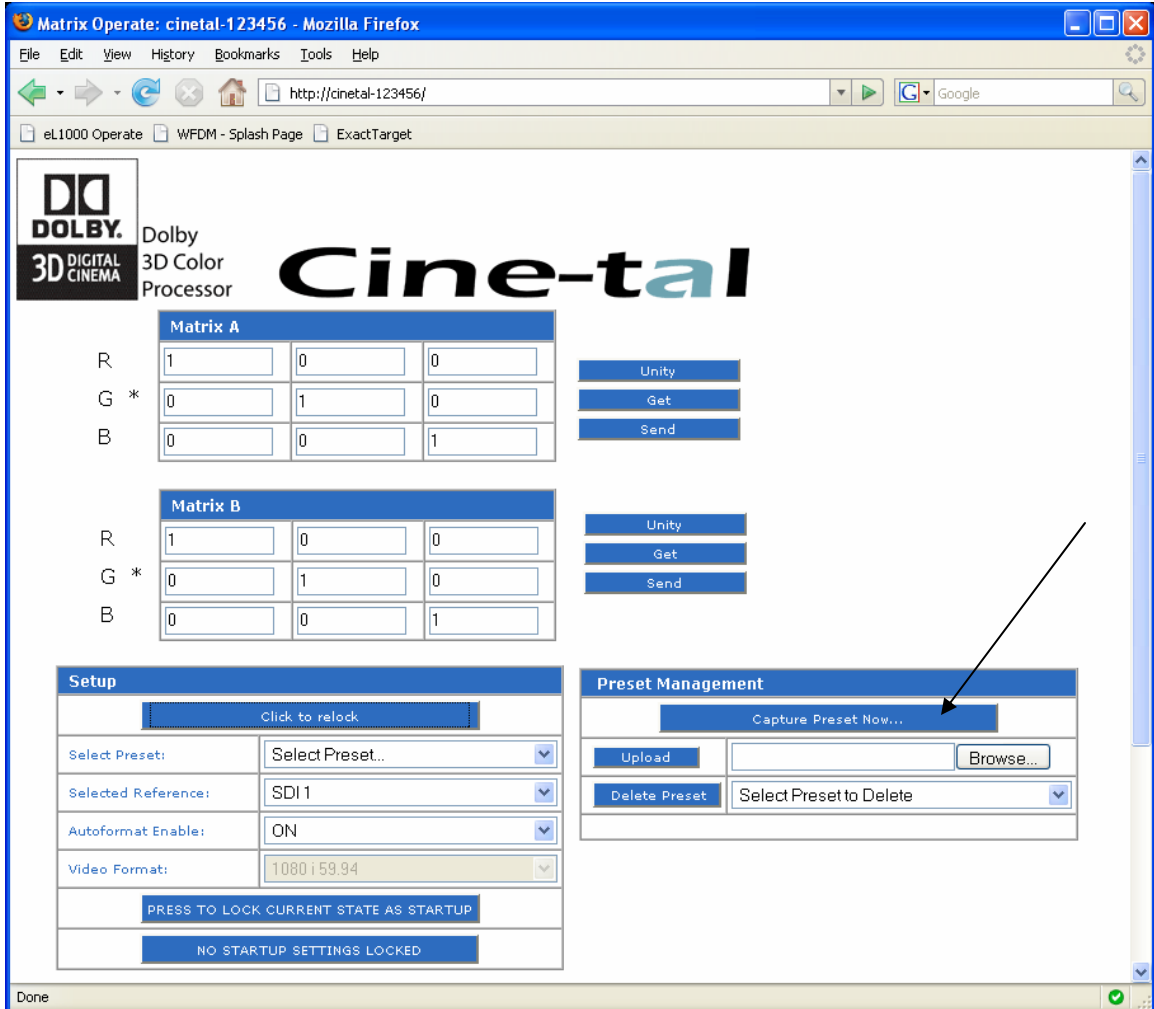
Matrix Operate: cinetal-123456 - Mozilla Firefox

File Edit View History Bookmarks Tools Help

http://cinetal-123456/

Google

eL1000 Operate WFDM - Splash Page ExactTarget

DOLBY. 3D DIGITAL CINEMA

Dolby 3D Color Processor

Cine-tal

Matrix A

| | | | |
|---|---|---|---|
| R | 1 | 0 | 0 |
| G * | 0 | 1 | 0 |
| B | 0 | 0 | 1 |

Unity
Get
Send

Matrix B

| | | | |
|---|---|---|---|
| R | 1 | 0 | 0 |
| G * | 0 | 1 | 0 |
| B | 0 | 0 | 1 |

Unity
Get
Send

Setup

Click to relock

| | |
|---|---|
| Select Preset: | Select Preset... |
| Selected Reference: | SDI 1 |
| Autoformat Enable: | ON |
| Video Format: | 1080 i 59.94 |

PRESS TO LOCK CURRENT STATE AS STARTUP

NO STARTUP SETTINGS LOCKED

Preset Management

Capture Preset Now...

Upload Browse...

Delete Preset Select Preset to Delete

Done